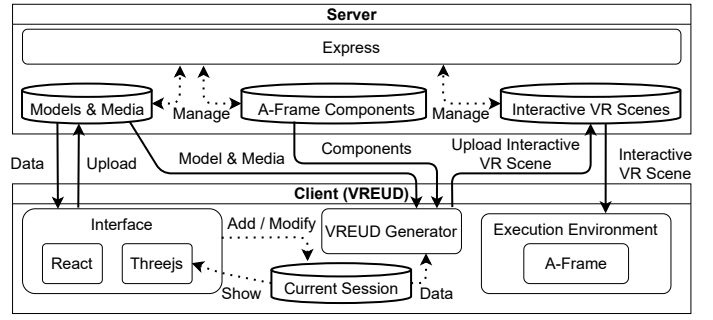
Server

Express

Models & Media

Manage

A-Frame Components

Manage

Interactive VR Scenes

Data

Upload

Model & Media

Components

Upload Interactive VR Scene

Interactive VR Scene

Client (VREUD)

Interface

React

Threejs

Add / Modify

VREUD Generator

Execution Environment

A-Frame

Show

Current Session

Data